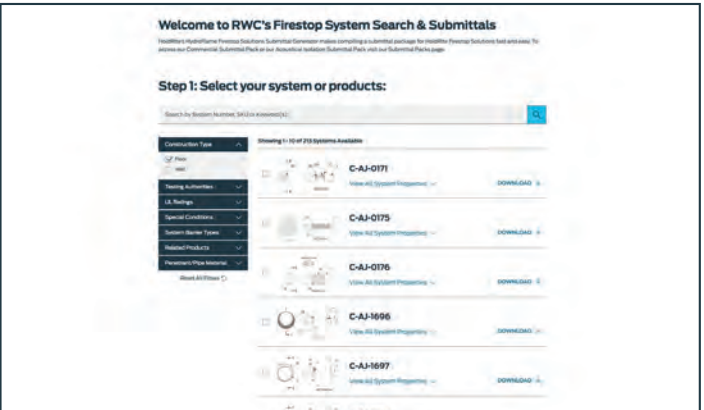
Welcome to RWC's Firestop System Search & Submittals

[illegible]

Step 1: Select your system or products:

Search by System Number, SKU or Keyword(s)

Construction Type

Floor

Wall

Testing Authorities

UL Ratings

Special Conditions

System Barrier Types

Related Products

Penetrant/Pipe Material

Reset All Filters

Showing 1 - 10 of 213 Systems Available

C-AJ-0171
View All System Properties
DOWNLOAD

C-AJ-0175
View All System Properties
DOWNLOAD

C-AJ-0176
View All System Properties
DOWNLOAD

C-AJ-1696
View All System Properties
DOWNLOAD

C-AJ-1697
View All System Properties
DOWNLOAD